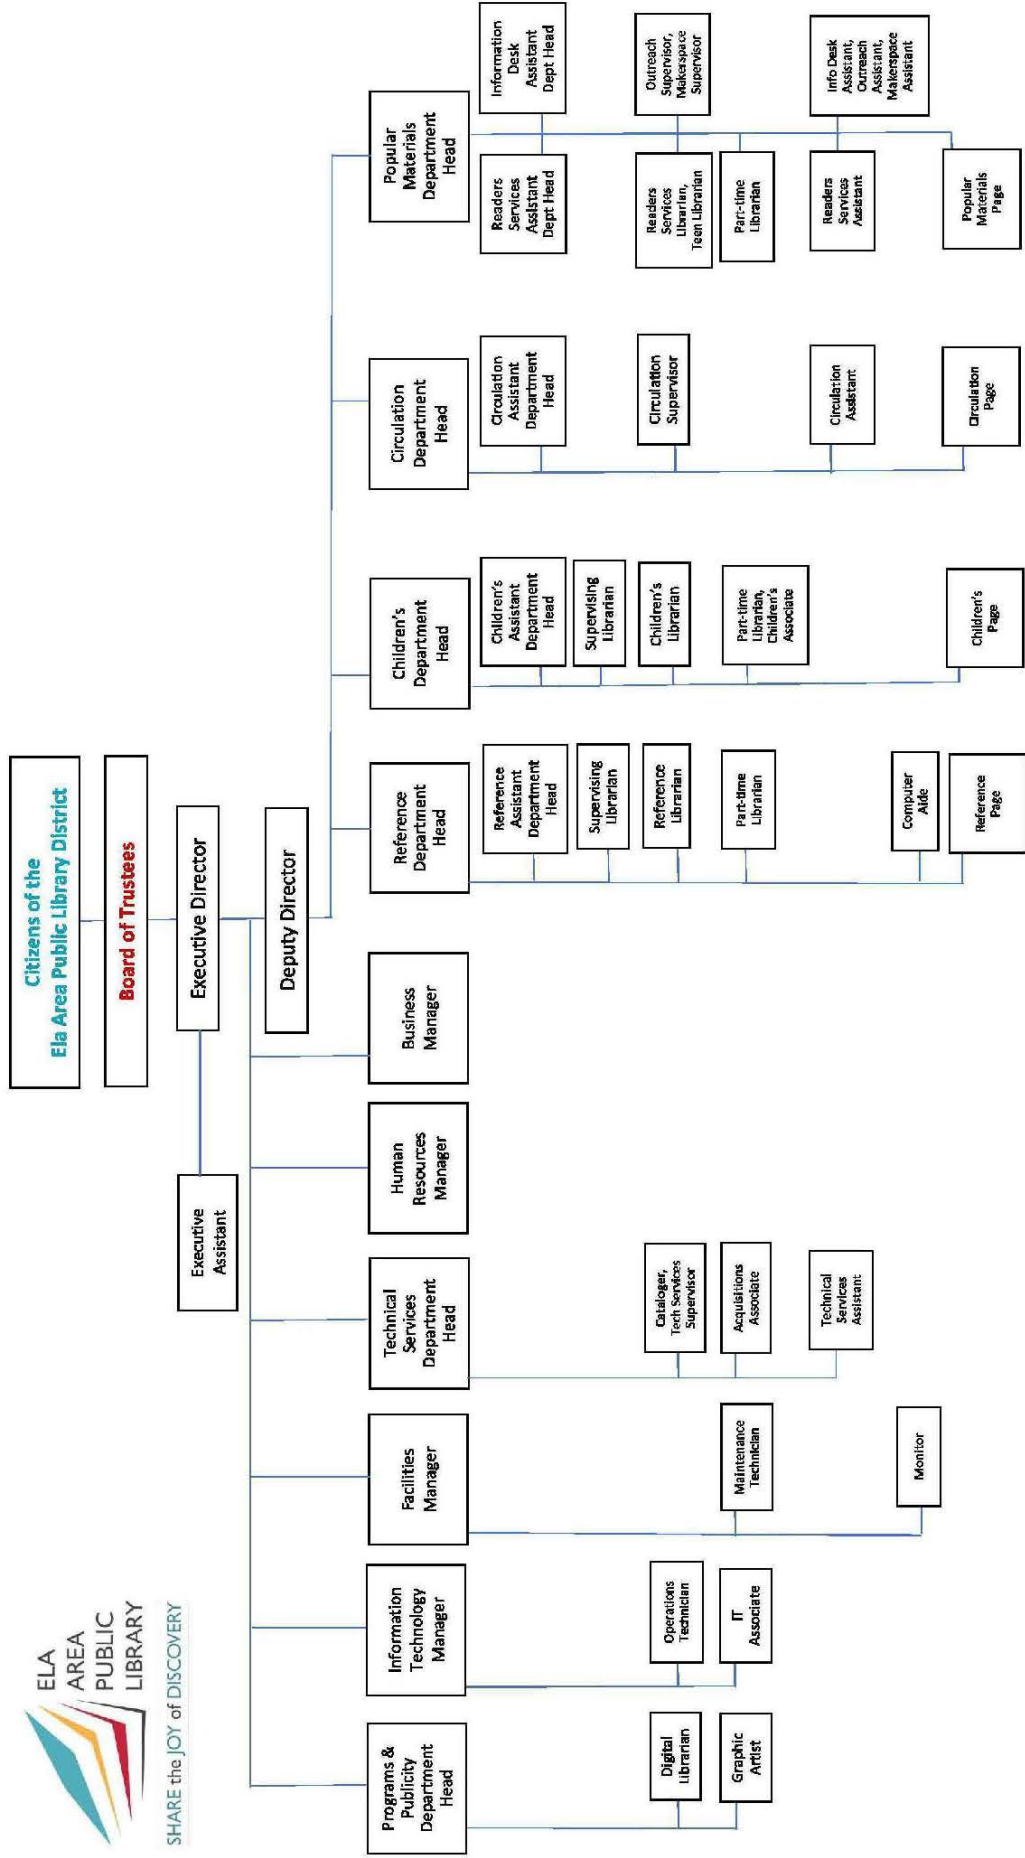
ELA AREA PUBLIC LIBRARY
SHARE the JOY of DISCOVERY

Citizens of the Ela Area Public Library District

Board of Trustees

Executive Director

Executive Assistant

Deputy Director

Programs & Publicity Department Head

Digital Librarian

Graphic Artist

Information Technology Manager

Operations Technician

IT Associate

Facilities Manager

Maintenance Technician

Monitor

Technical Services Department Head

Cataloger, Tech Services Supervisor

Acquisitions Associate

Technical Services Assistant

Human Resources Manager

Business Manager

Reference Department Head

Reference Assistant Department Head

Supervising Librarian

Reference Librarian

Part-time Librarian

Computer Aide

Reference Page

Children's Department Head

Children's Assistant Department Head

Supervising Librarian

Children's Librarian

Part-time Librarian, Children's Associate

Children's Page

Circulation Department Head

Circulation Assistant Department Head

Circulation Supervisor

Circulation Assistant

Circulation Page

Popular Materials Department Head

Information Desk Assistant Dept Head

Readers Services Assistant Dept Head

Outreach Supervisor, Makerspace Supervisor

Readers Services Librarian, Teen Librarian

Part-time Librarian

Info Desk Assistant, Outreach Assistant, Makerspace Assistant

Readers Services Assistant

Popular Materials Page